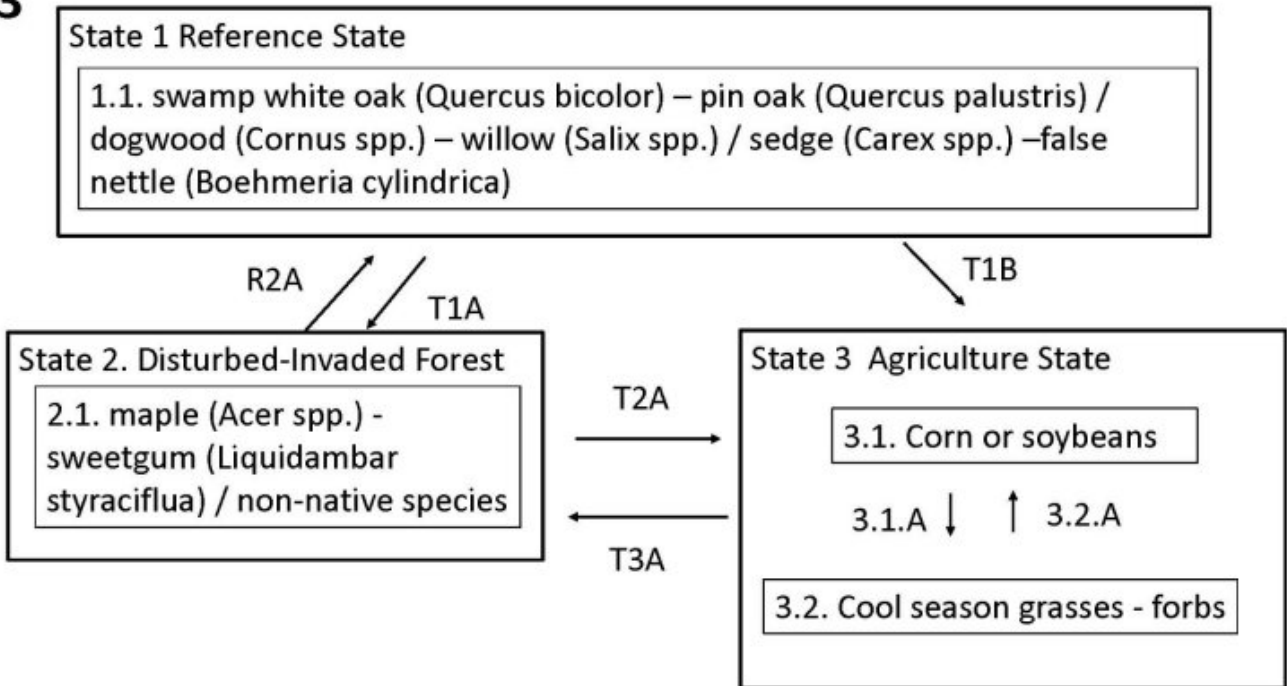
S

State 1 Reference State

1.1. swamp white oak (Quercus bicolor) – pin oak (Quercus palustris) / dogwood (Cornus spp.) – willow (Salix spp.) / sedge (Carex spp.) –false nettle (Boehmeria cylindrica)

R2A

T1A

T1B

State 2. Disturbed-Invaded Forest

2.1. maple (Acer spp.) - sweetgum (Liquidambar styraciflua) / non-native species

T2A

T3A

State 3 Agriculture State

3.1. Corn or soybeans

3.1.A

3.2.A

3.2. Cool season grasses - forbs